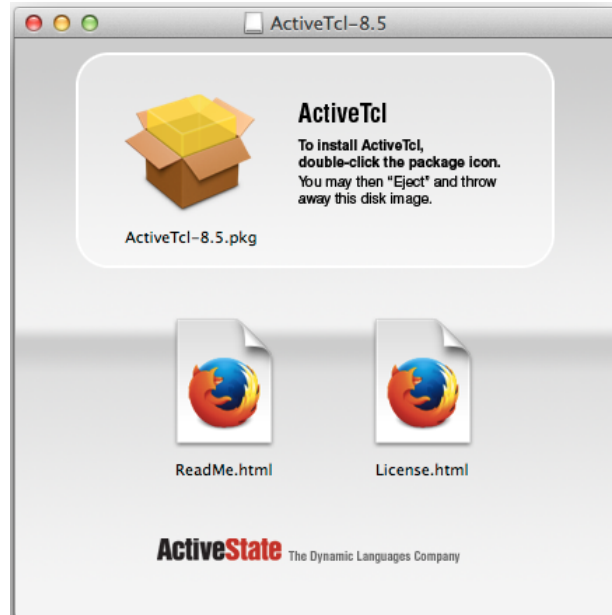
ActiveTcl-8.5

ActiveTcl

To install ActiveTcl, double-click the package icon.
You may then "Eject" and throw away this disk image.

ActiveTcl-8.5.pkg

ReadMe.html

License.html

ActiveState The Dynamic Languages Company